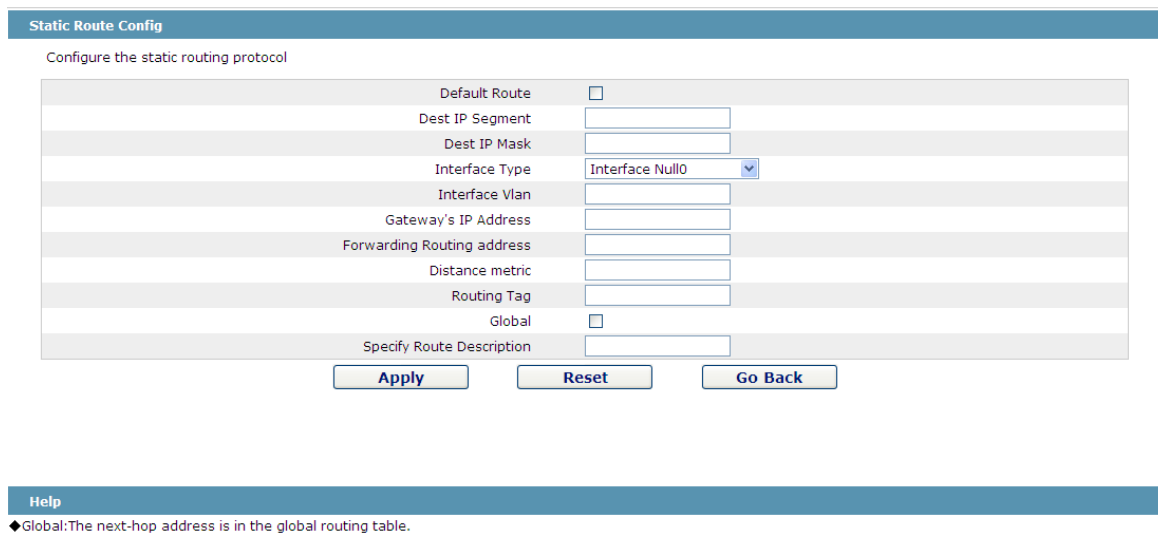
Static Route Config

Configure the static routing protocol

| | |
|---|---|
| Default Route | ☐ |
| Dest IP Segment | |
| Dest IP Mask | |
| Interface Type | Interface Null0 |
| Interface Vlan | |
| Gateway's IP Address | |
| Forwarding Routing address | |
| Distance metric | |
| Routing Tag | |
| Global | ☐ |
| Specify Route Description | |

Apply Reset Go Back

Help

◆Global:The next-hop address is in the global routing table.